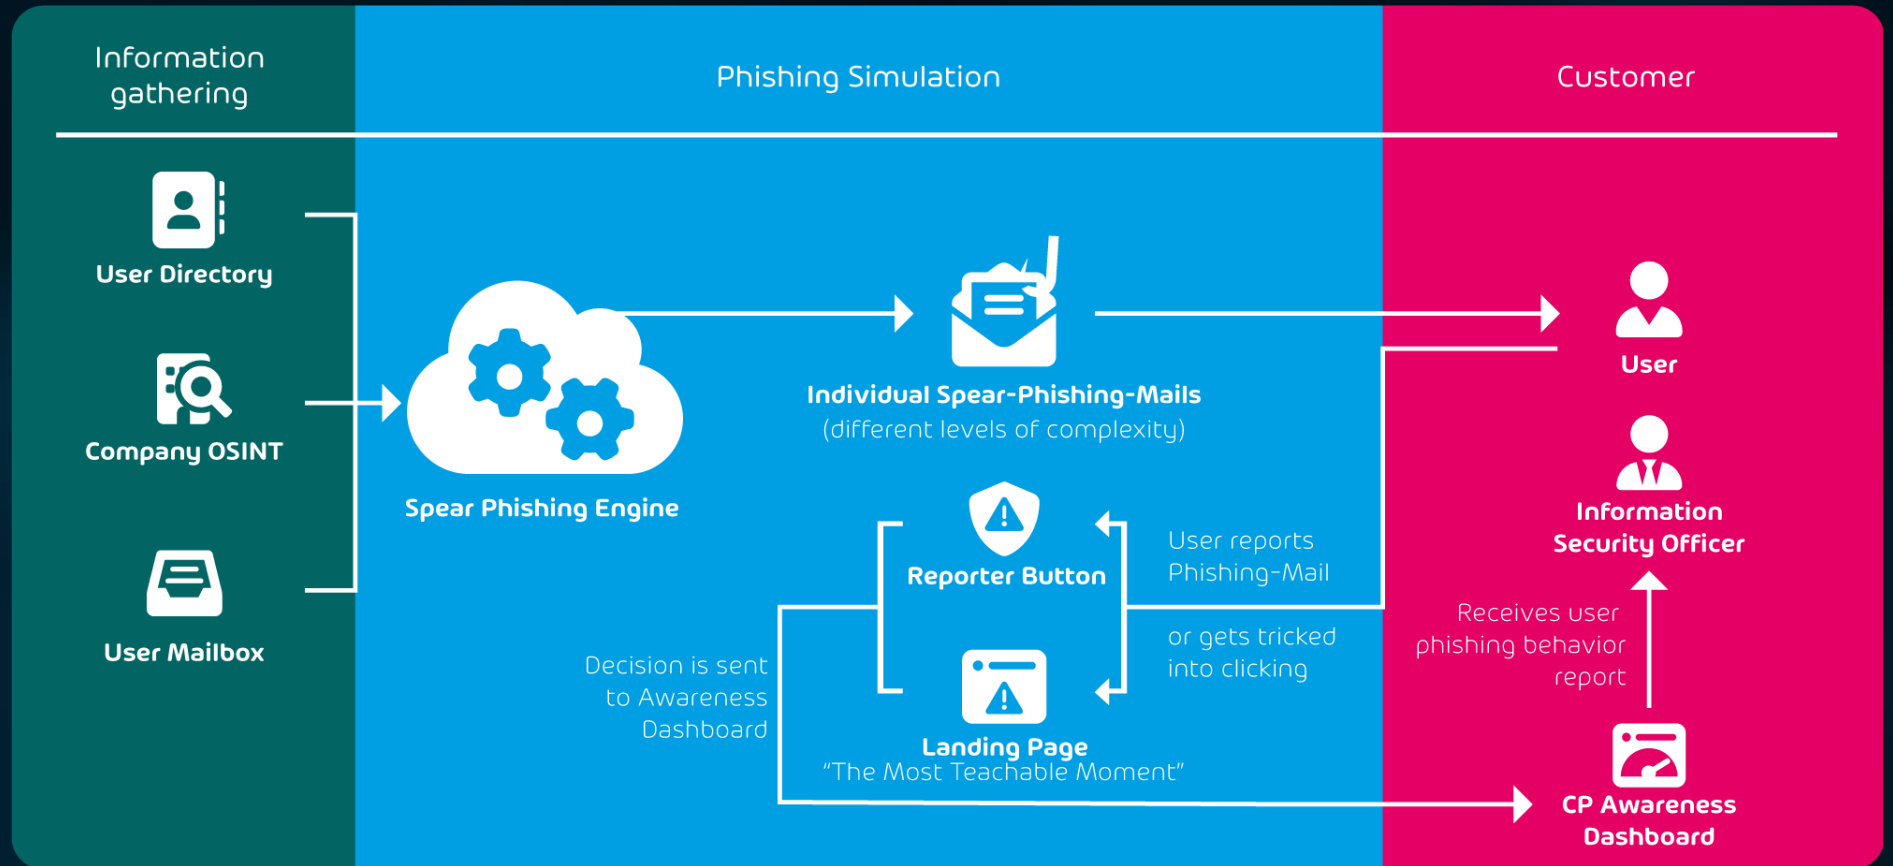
Information gathering

Phishing Simulation

Customer

User Directory

Company OSINT

User Mailbox

Spear Phishing Engine

Individual Spear-Phishing-Mails
(different levels of complexity)

User

Information Security Officer

Reporter Button

User reports Phishing-Mail

or gets tricked into clicking

Decision is sent to Awareness Dashboard

Landing Page
"The Most Teachable Moment"

Receives user phishing behavior report

CP Awareness Dashboard